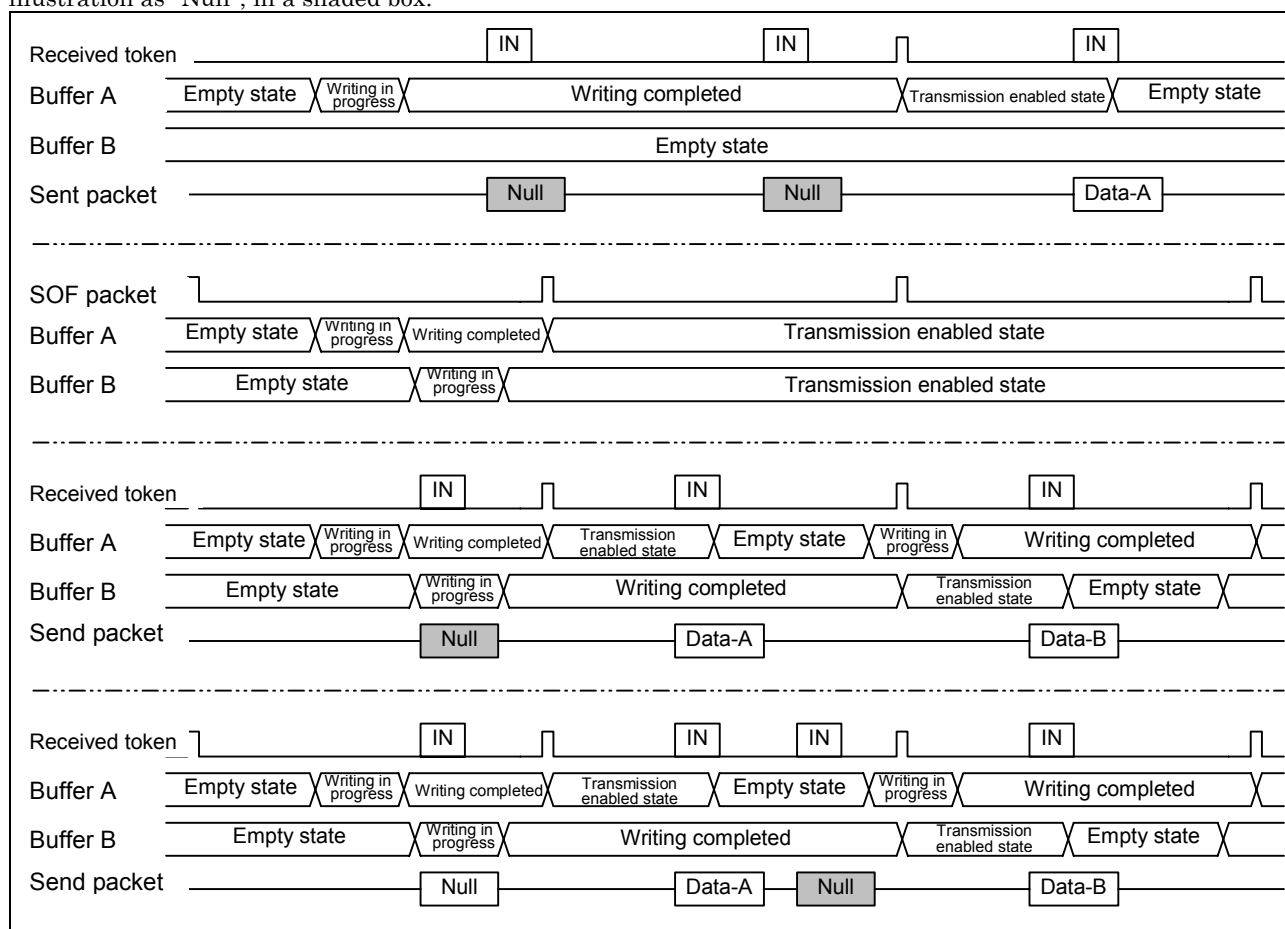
illustration as "Null", in a shaded box.

Received token
IN
IN
IN
Buffer A
Empty state
Writing in progress
Writing completed
Transmission enabled state
Empty state
Buffer B
Empty state
Sent packet
Null
Null
Data-A

SOF packet
Buffer A
Empty state
Writing in progress
Writing completed
Transmission enabled state
Buffer B
Empty state
Writing in progress
Transmission enabled state

Received token
IN
IN
IN
Buffer A
Empty state
Writing in progress
Writing completed
Transmission enabled state
Empty state
Writing in progress
Writing completed
Buffer B
Empty state
Writing in progress
Writing completed
Transmission enabled state
Empty state
Send packet
Null
Data-A
Data-B

Received token
IN
IN
IN
IN
Buffer A
Empty state
Writing in progress
Writing completed
Transmission enabled state
Empty state
Writing in progress
Writing completed
Buffer B
Empty state
Writing in progress
Writing completed
Transmission enabled state
Empty state
Send packet
Null
Data-A
Null
Data-B